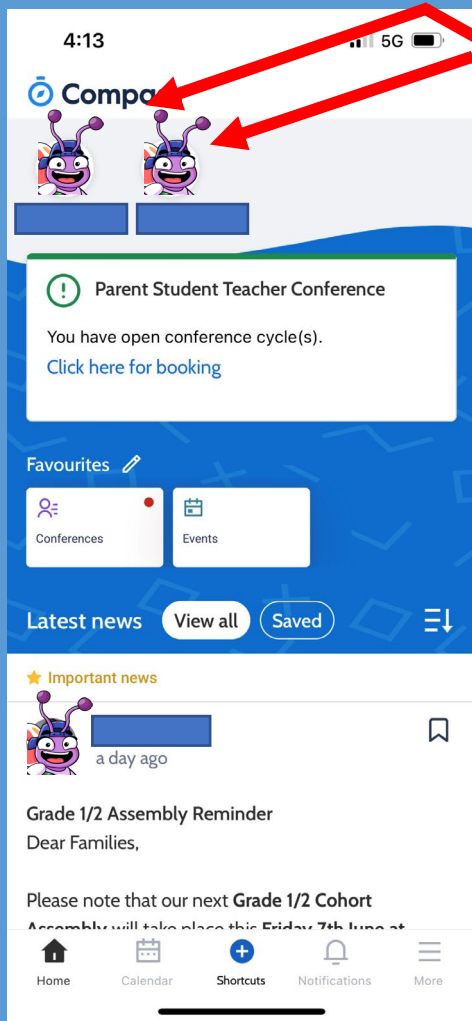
4:13

5G

Compa

Parent Student Teacher Conference

You have open conference cycle(s).

Click here for booking

Favourites

Conferences

Events

Latest news

View all

Saved

Important news

a day ago

Grade 1/2 Assembly Reminder

Dear Families,

Please note that our next **Grade 1/2 Cohort** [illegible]

Home

Calendar

Shortcuts

Notifications

More